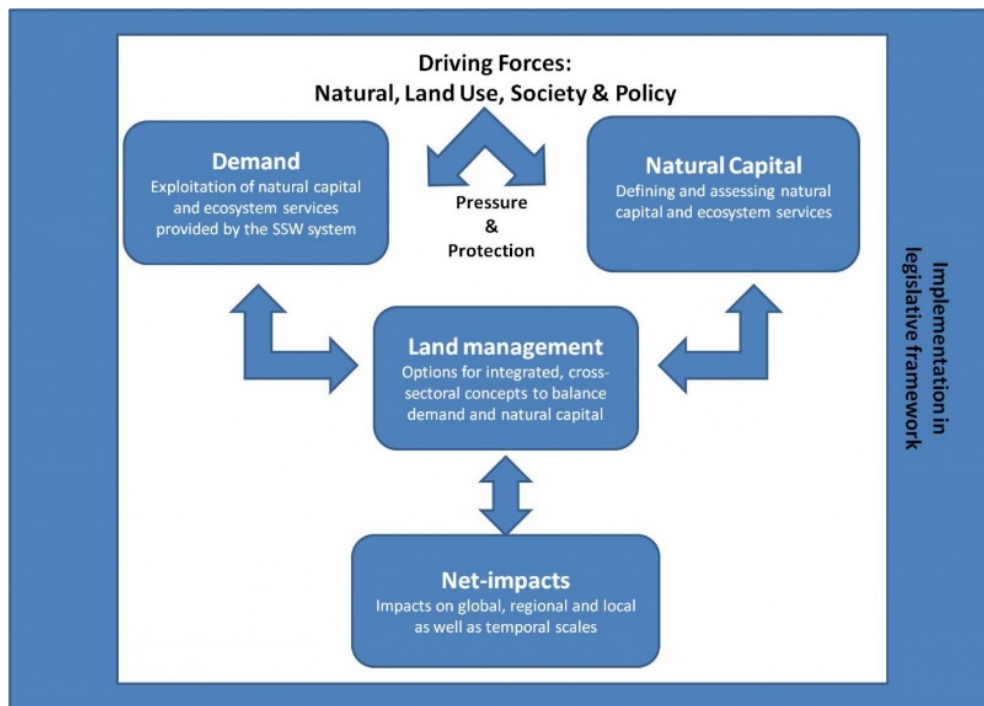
Driving Forces:
Natural, Land Use, Society & Policy

Demand
Exploitation of natural capital and ecosystem services provided by the SSW system

Pressure
&
Protection

Natural Capital
Defining and assessing natural capital and ecosystem services

Land management
Options for integrated, cross-sectoral concepts to balance demand and natural capital

Net-impacts
Impacts on global, regional and local as well as temporal scales

Implementation in legislative framework